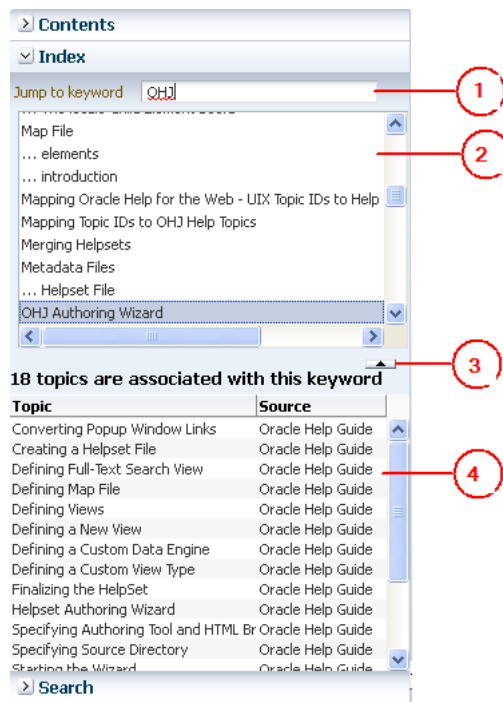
Contents

Index

Jump to keyword OHJ

Map File
... elements
... introduction
Mapping Oracle Help for the Web - UIX Topic IDs to Help
Mapping Topic IDs to OHJ Help Topics
Merging Helpsets
Metadata Files
... Helpset File
OHJ Authoring Wizard

18 topics are associated with this keyword

| Topic | Source |
|---|---|
| Converting Popup Window Links | Oracle Help Guide |
| Creating a Helpset File | Oracle Help Guide |
| Defining Full-Text Search View | Oracle Help Guide |
| Defining Map File | Oracle Help Guide |
| Defining Views | Oracle Help Guide |
| Defining a New View | Oracle Help Guide |
| Defining a Custom Data Engine | Oracle Help Guide |
| Defining a Custom View Type | Oracle Help Guide |
| Finalizing the HelpSet | Oracle Help Guide |
| Helpset Authoring Wizard | Oracle Help Guide |
| Specifying Authoring Tool and HTML Br | Oracle Help Guide |
| Specifying Source Directory | Oracle Help Guide |
| Starting the Wizard | Oracle Help Guide |

Search

1
2
3
4